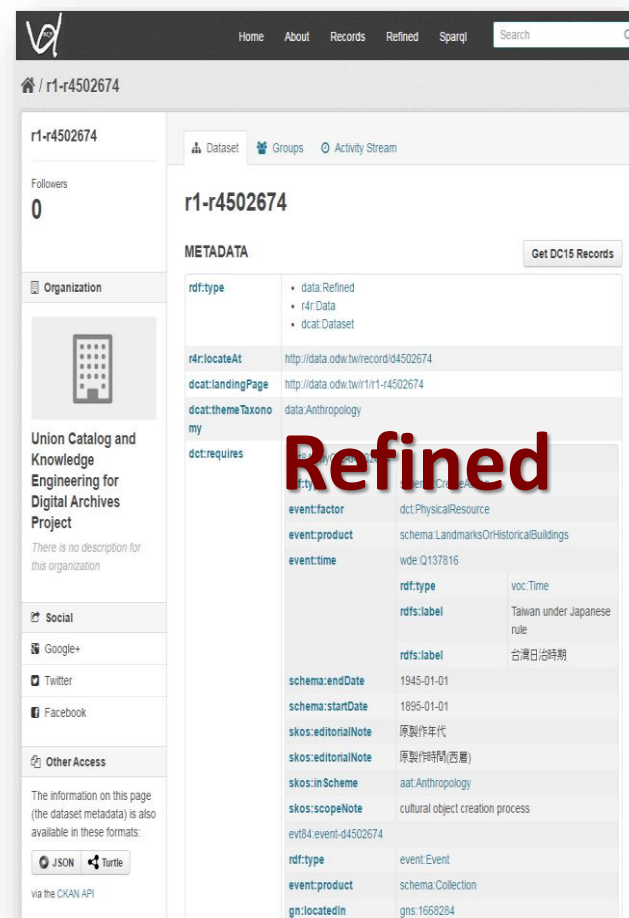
Home About Records Refined Sparql Search

/ r1-r4502674

r1-r4502674

Followers
0

Organization

Union Catalog and Knowledge Engineering for Digital Archives Project

There is no description for this organization

Social

Google+

Twitter

Facebook

Other Access

The information on this page (the dataset metadata) is also available in these formats:

JSON Turtle

via the CKAN API

Dataset Groups Activity Stream

r1-r4502674

METADATA

Get DC15 Records

| | | |
|---|---|---|
| rdf:type | • data:Refined<br>• r4r:Data<br>• dcat:Dataset | |
| r4r:locateAt | http://data.odw.tw/record/d4502674 | |
| dcat:landingPage | http://data.odw.tw/r1/r1-r4502674 | |
| dcat:themeTaxonomy | data:Anthropology | |
| dct:requires | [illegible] | |
| | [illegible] | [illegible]CreateA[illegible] |
| | event:factor | dct:PhysicalResource |
| | event:product | schema:LandmarksOrHistoricalBuildings |
| | event:time | wde:Q137816 |
| | | rdf:type voc:Time |
| | | rdfs:label Taiwan under Japanese rule |
| | | rdfs:label 台灣日治時期 |
| | schema:endDate | 1945-01-01 |
| | schema:startDate | 1895-01-01 |
| | skos:editorialNote | 原製作年代 |
| | skos:editorialNote | 原製作時間(西曆) |
| | skos:inScheme | aat:Anthropology |
| | skos:scopeNote | cultural object creation process |
| | evt84:event-d4502674 | |
| | rdf:type | event:Event |
| | event:product | schema:Collection |
| | gn:locatedIn | gns:1668284 |

Refined